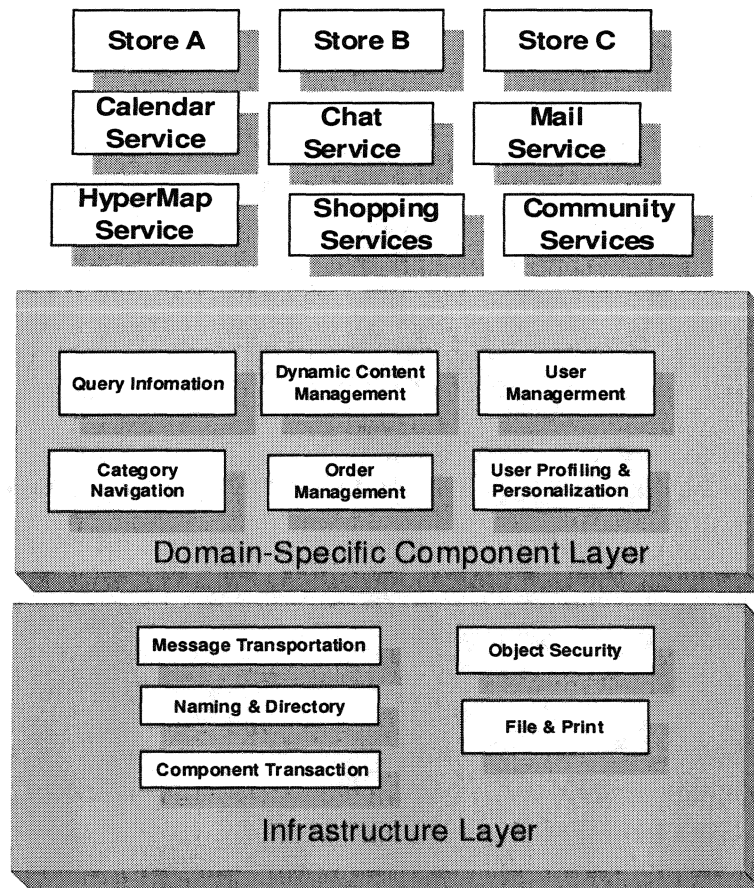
Store A

Store B

Store C

Calendar Service

Chat Service

Mail Service

HyperMap Service

Shopping Services

Community Services

Query Infomation

Dynamic Content Management

User Managerment

Category Navigation

Order Management

User Profiling & Personalization

Domain-Specific Component Layer

Message Transportation

Object Security

Naming & Directory

File & Print

Component Transaction

Infrastructure Layer